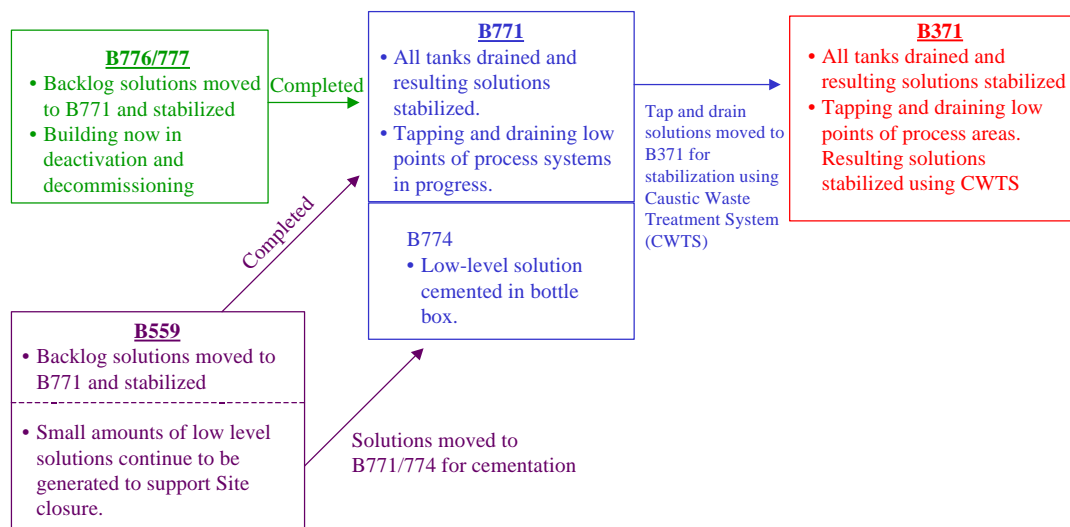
B776/777

• Backlog solutions moved to B771 and stabilized
• Building now in deactivation and decommissioning

Completed

B771

• All tanks drained and resulting solutions stabilized.
• Tapping and draining low points of process systems in progress.

B774

• Low-level solution cemented in bottle box.

Tap and drain solutions moved to B371 for stabilization using Caustic Waste Treatment System (CWTS)

B371

• All tanks drained and resulting solutions stabilized
• Tapping and draining low points of process areas. Resulting solutions stabilized using CWTS

Completed

B559

• Backlog solutions moved to B771 and stabilized

• Small amounts of low level solutions continue to be generated to support Site closure.

Solutions moved to B771/774 for cementation